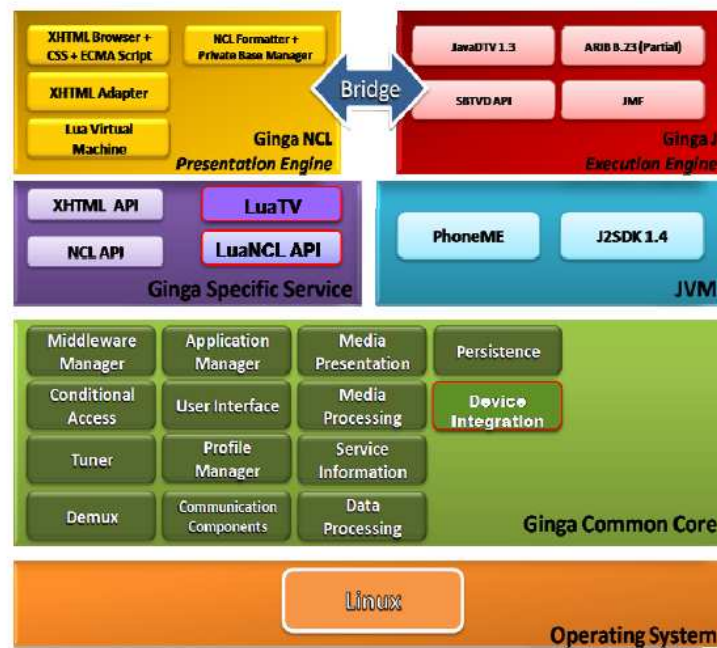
XHTML Browser + CSS + ECMA Script

NCL Formatter + Private Base Manager

XHTML Adapter

Lua Virtual Machine

Ginga NCL
Presentation Engine

Bridge

JavaDTV 1.3

ARIB B.23 (Partial)

SBTVD API

JMF

Ginga J
Execution Engine

XHTML API

LuaTV

NCL API

LuaNCL API

Ginga Specific Service

PhoneME

J2SDK 1.4

JVM

Middleware Manager

Application Manager

Media Presentation

Persistence

Conditional Access

User Interface

Media Processing

Device Integration

Tuner

Profile Manager

Service Information

Demux

Communication Components

Data Processing

Ginga Common Core

Linux

Operating System